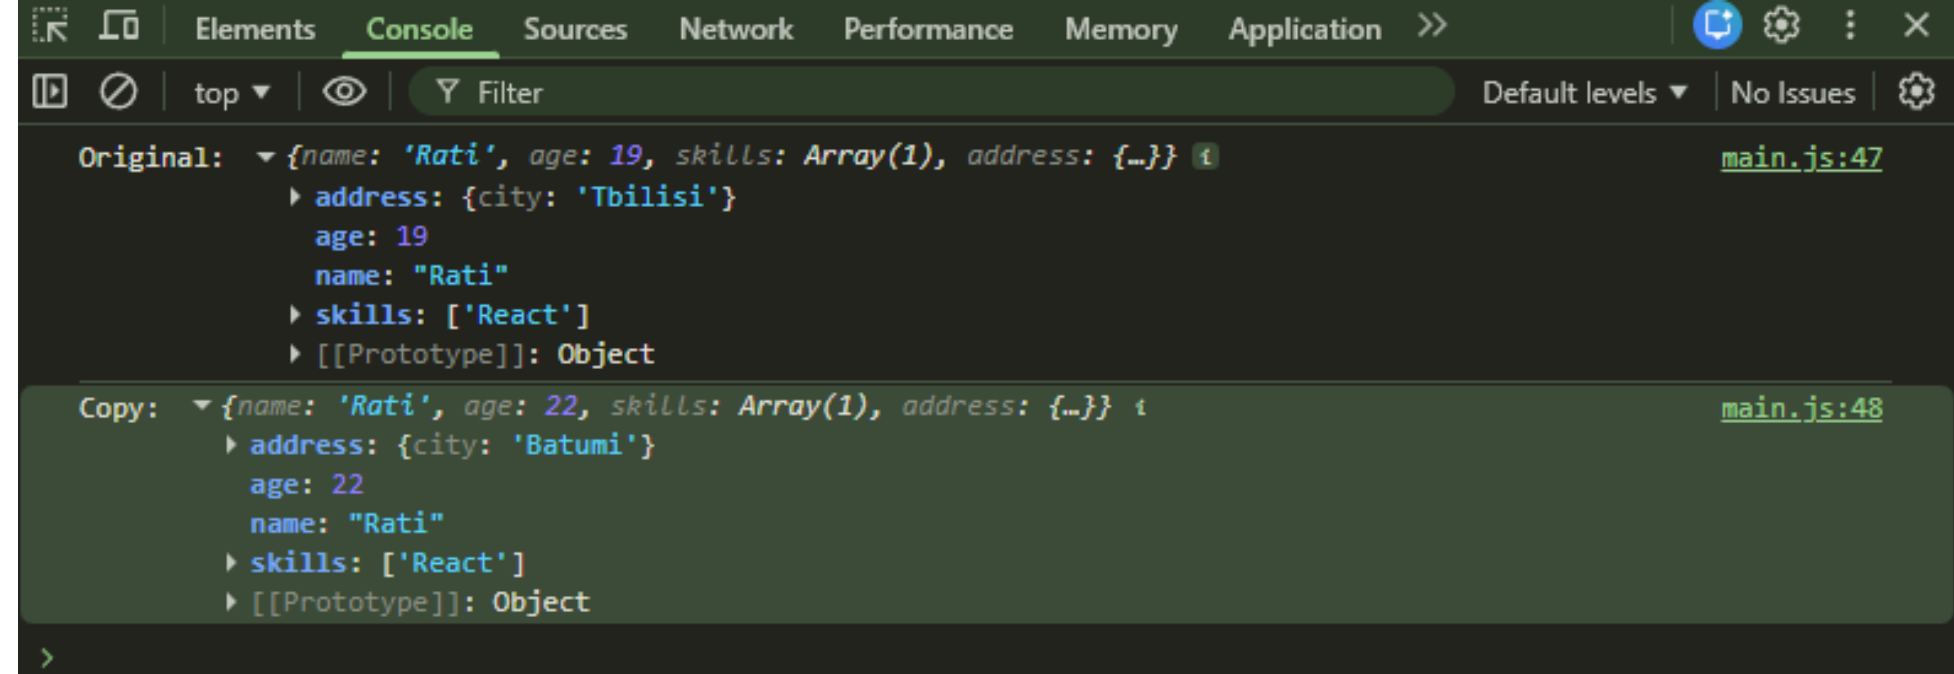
Elements Console Sources Network Performance Memory Application >>

top ▼ Filter Default levels ▼ No Issues

Original: ▼{name: 'Rati', age: 19, skills: Array(1), address: {…}} i main.js:47
▶ address: {city: 'Tbilisi'}
age: 19
name: "Rati"
▶ skills: ['React']
▶ [[Prototype]]: Object

Copy: ▼{name: 'Rati', age: 22, skills: Array(1), address: {…}} i main.js:48
▶ address: {city: 'Batumi'}
age: 22
name: "Rati"
▶ skills: ['React']
▶ [[Prototype]]: Object

>